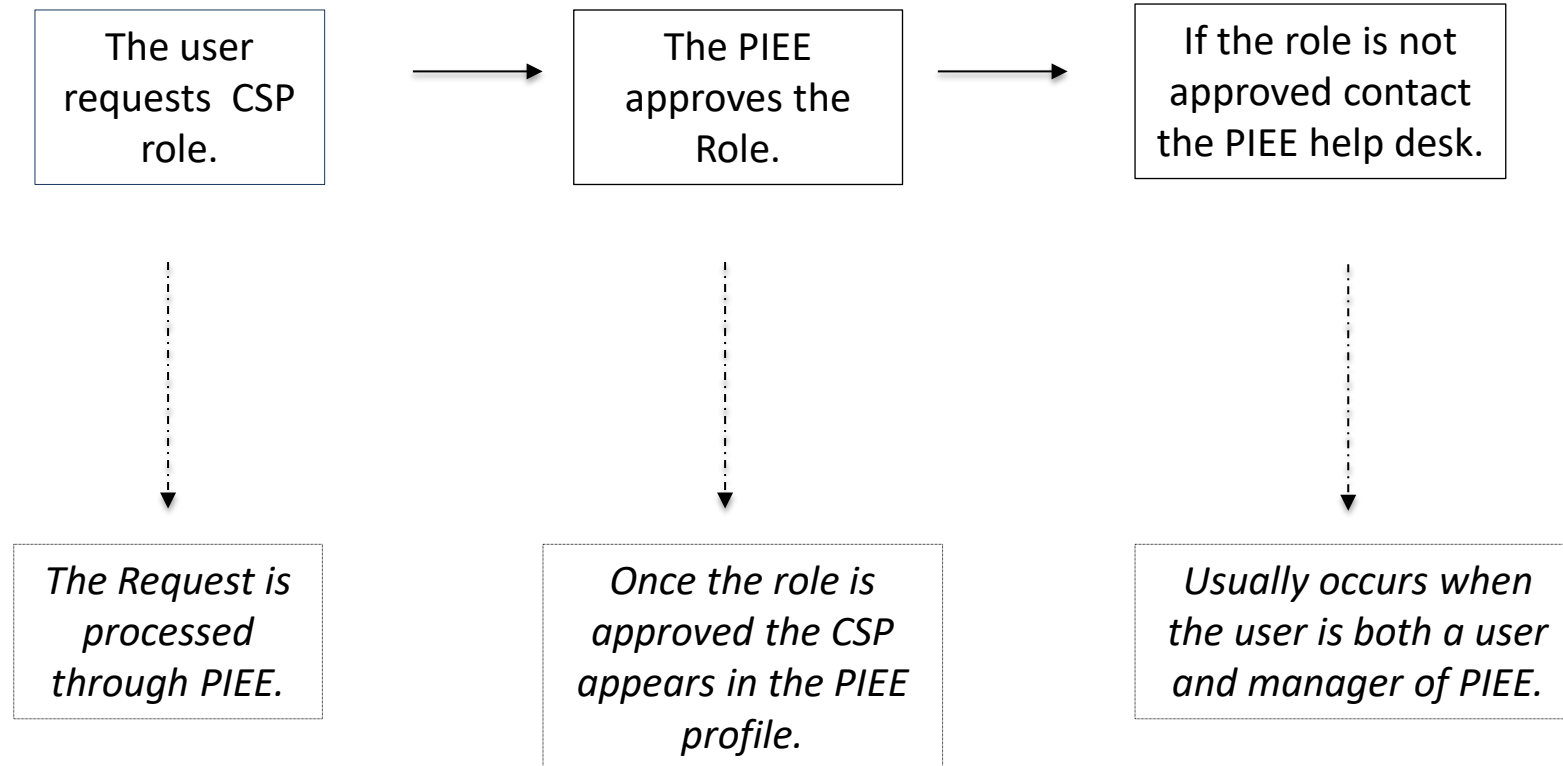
The user requests  CSP role.

The PIEE approves the Role.

If the role is not approved contact the PIEE help desk.

*The Request is processed through PIEE.*

*Once the role is approved the CSP appears in the PIEE profile.*

*Usually occurs when the user is both a user and manager of PIEE.*